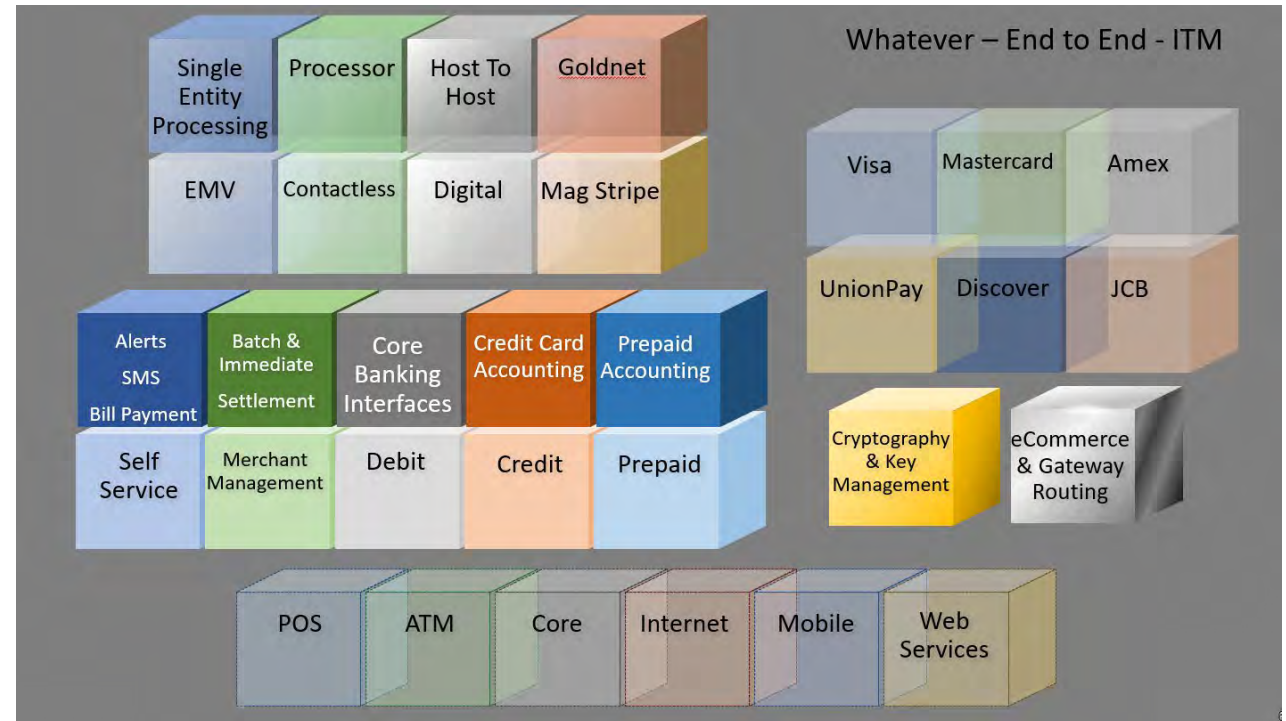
Whatever – End to End - ITM

Single Entity Processing
Processor
Host To Host
Goldnet
EMV
Contactless
Digital
Mag Stripe

Visa
Mastercard
Amex
UnionPay
Discover
JCB

Alerts
SMS
Bill Payment
Batch & Immediate Settlement
Core Banking Interfaces
Credit Card Accounting
Prepaid Accounting
Self Service
Merchant Management
Debit
Credit
Prepaid

Cryptography & Key Management
eCommerce & Gateway Routing

POS
ATM
Core
Internet
Mobile
Web Services